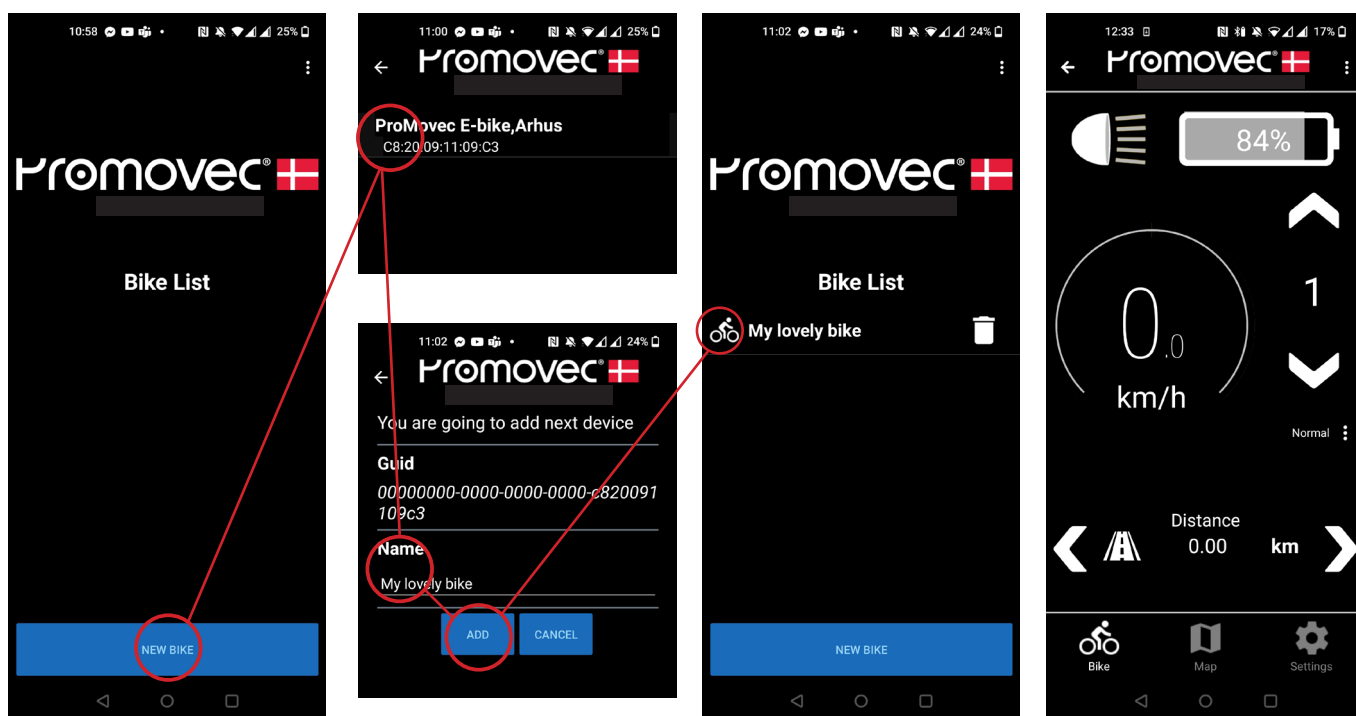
10:58 25%

Promovec®

Bike List

NEW BIKE

11:00 25%

Promovec®

ProMovec E-bike,Arhus
C8:20:09:11:09:C3

11:02 24%

Promovec®

You are going to add next device

Guid

00000000-0000-0000-0000-c820091109c3

Name

My lovely bike

ADD CANCEL

11:02 24%

Promovec®

Bike List

My lovely bike

NEW BIKE

12:33 17%

Promovec®

84%

1

0.0

km/h

Normal

Distance
0.00 km

Bike Map Settings